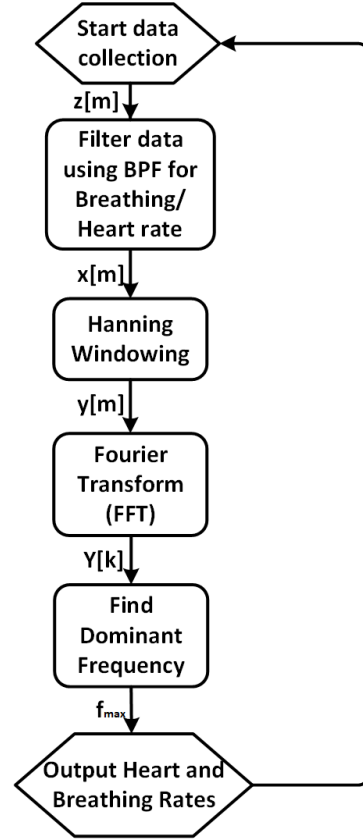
Start data collection

z[m]

Filter data using BPF for Breathing/ Heart rate

x[m]

Hanning Windowing

y[m]

Fourier Transform (FFT)

Y[k]

Find Dominant Frequency

$f_{max}$

Output Heart and Breathing Rates